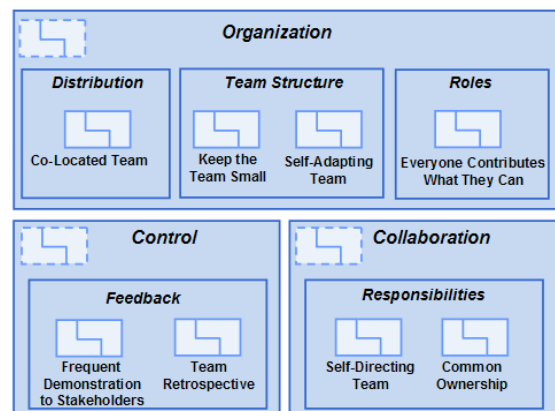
Organization

Distribution

Co-Located Team

Team Structure

Keep the Team Small

Self-Adapting Team

Roles

Everyone Contributes What They Can

Control

Feedback

Frequent Demonstration to Stakeholders

Team Retrospective

Collaboration

Responsibilities

Self-Directing Team

Common Ownership